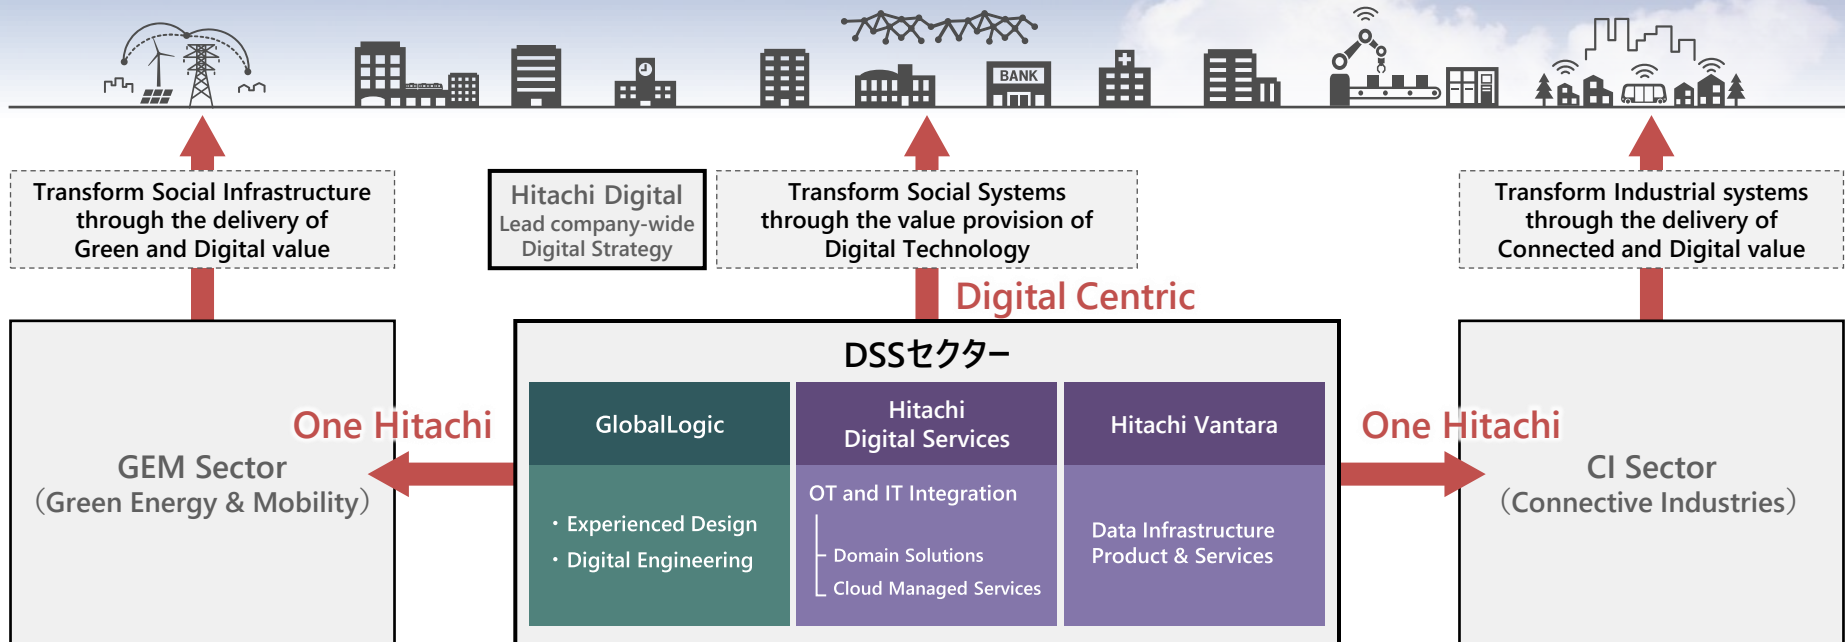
BANK

Transform Social Infrastructure through the delivery of Green and Digital value

Hitachi Digital
Lead company-wide Digital Strategy

Transform Social Systems through the value provision of Digital Technology

Transform Industrial systems through the delivery of Connected and Digital value

Digital Centric

DSSセクター

One Hitachi

GEM Sector
（Green Energy & Mobility）

| GlobalLogic | Hitachi Digital Services | Hitachi Vantara |
|---|---|---|
| ・Experienced Design<br>・Digital Engineering | OT and IT Integration<br>Domain Solutions<br>Cloud Managed Services | Data Infrastructure Product & Services |

One Hitachi

CI Sector
（Connective Industries）